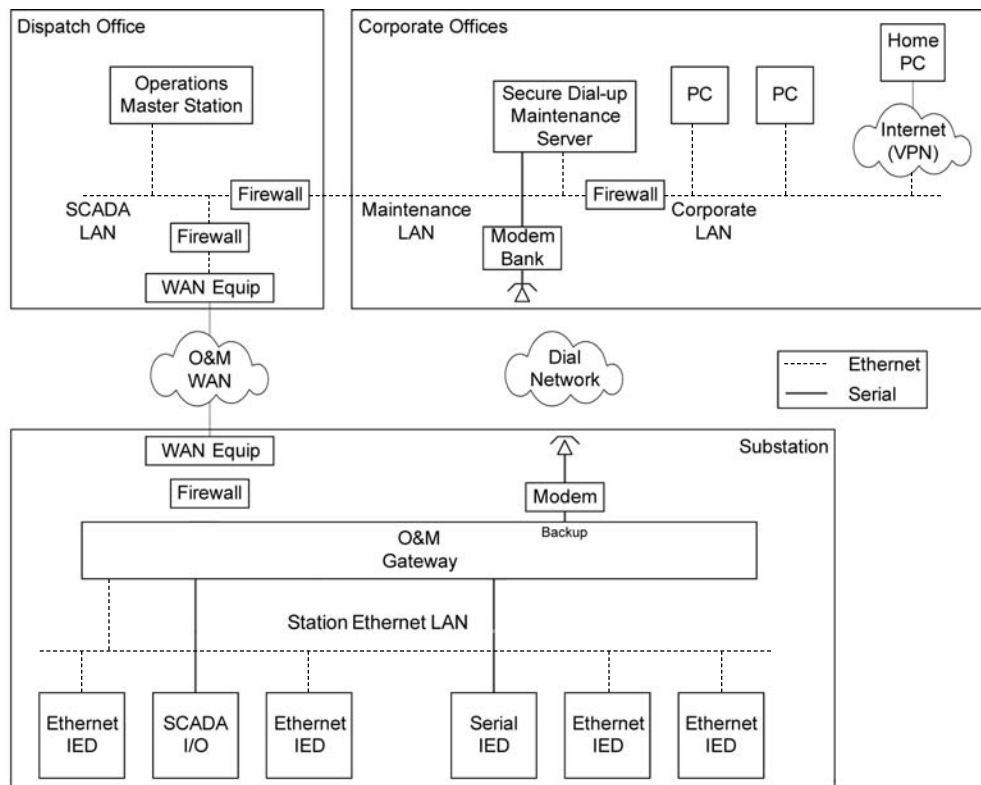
Dispatch Office

Operations Master Station

Firewall

SCADA LAN

Firewall

WAN Equip

Corporate Offices

Secure Dial-up Maintenance Server

PC

PC

Home PC

Internet (VPN)

Firewall

Maintenance LAN

Corporate LAN

Modem Bank

O&M WAN

Dial Network

Ethernet

Serial

WAN Equip

Substation

Firewall

Modem

Backup

O&M Gateway

Station Ethernet LAN

Ethernet IED

SCADA I/O

Ethernet IED

Serial IED

Ethernet IED

Ethernet IED